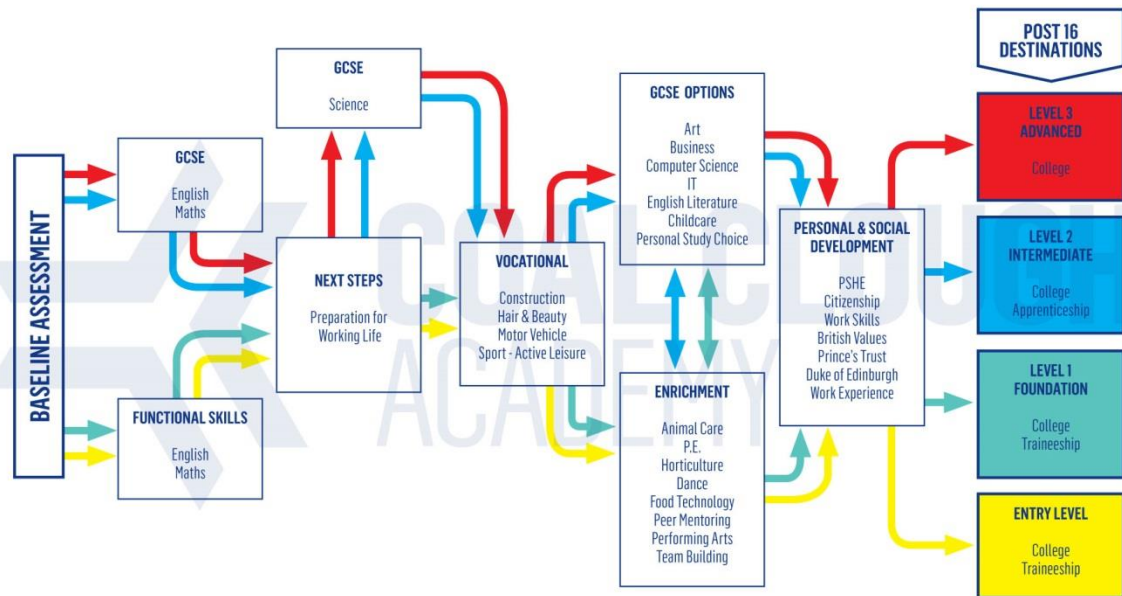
BASELINE ASSESSMENT

GCSE

English
Maths

FUNCTIONAL SKILLS

English
Maths

GCSE

Science

NEXT STEPS

Preparation for Working Life

VOCATIONAL

Construction
Hair & Beauty
Motor Vehicle
Sport - Active Leisure

GCSE OPTIONS

Art
Business
Computer Science
IT
English Literature
Childcare
Personal Study Choice

ENRICHMENT

Animal Care
P.E.
Horticulture
Dance
Food Technology
Peer Mentoring
Performing Arts
Team Building

PERSONAL & SOCIAL DEVELOPMENT

PSHE
Citizenship
Work Skills
British Values
Prince's Trust
Duke of Edinburgh
Work Experience

POST 16 DESTINATIONS

LEVEL 3 ADVANCED

College

LEVEL 2 INTERMEDIATE

College
Apprenticeship

LEVEL 1 FOUNDATION

College
Traineeship

ENTRY LEVEL

College
Traineeship

COALCLOUGH ACADEMY